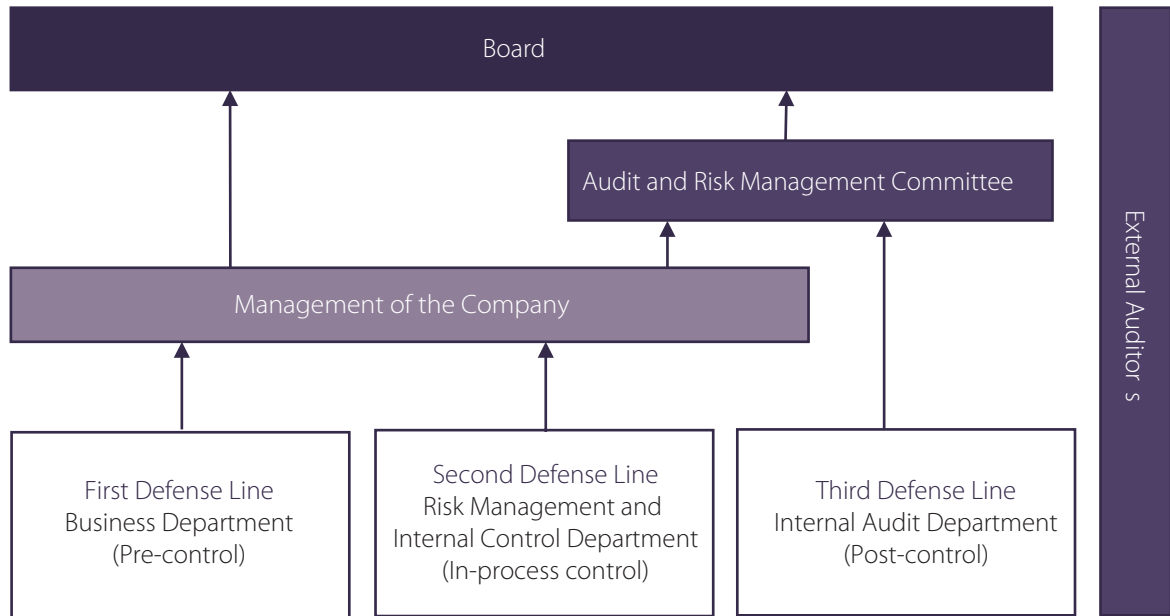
Board

Audit and Risk Management Committee

Management of the Company

First Defense Line
Business Department
(Pre-control)

Second Defense Line
Risk Management and
Internal Control Department
(In-process control)

Third Defense Line
Internal Audit Department
(Post-control)

External Auditor s